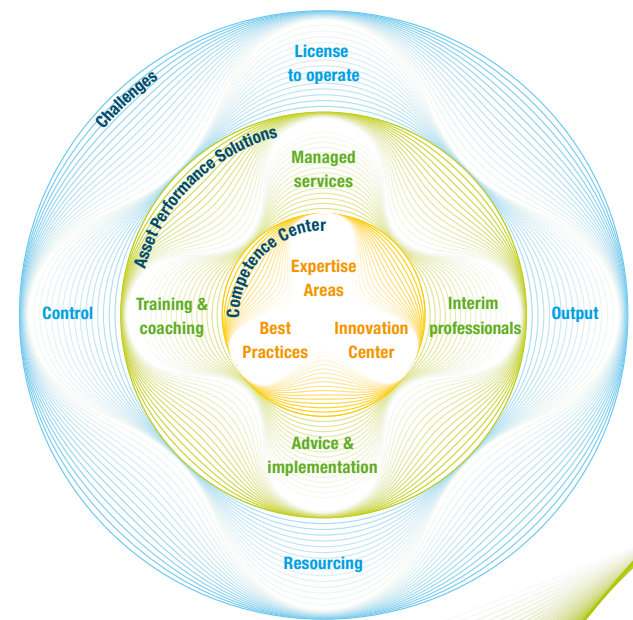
Challenges

License to operate

Control

Output

Resourcing

Asset Performance Solutions

Managed services

Training & coaching

Interim professionals

Advice & implementation

Competence Center

Expertise Areas

Best Practices

Innovation Center